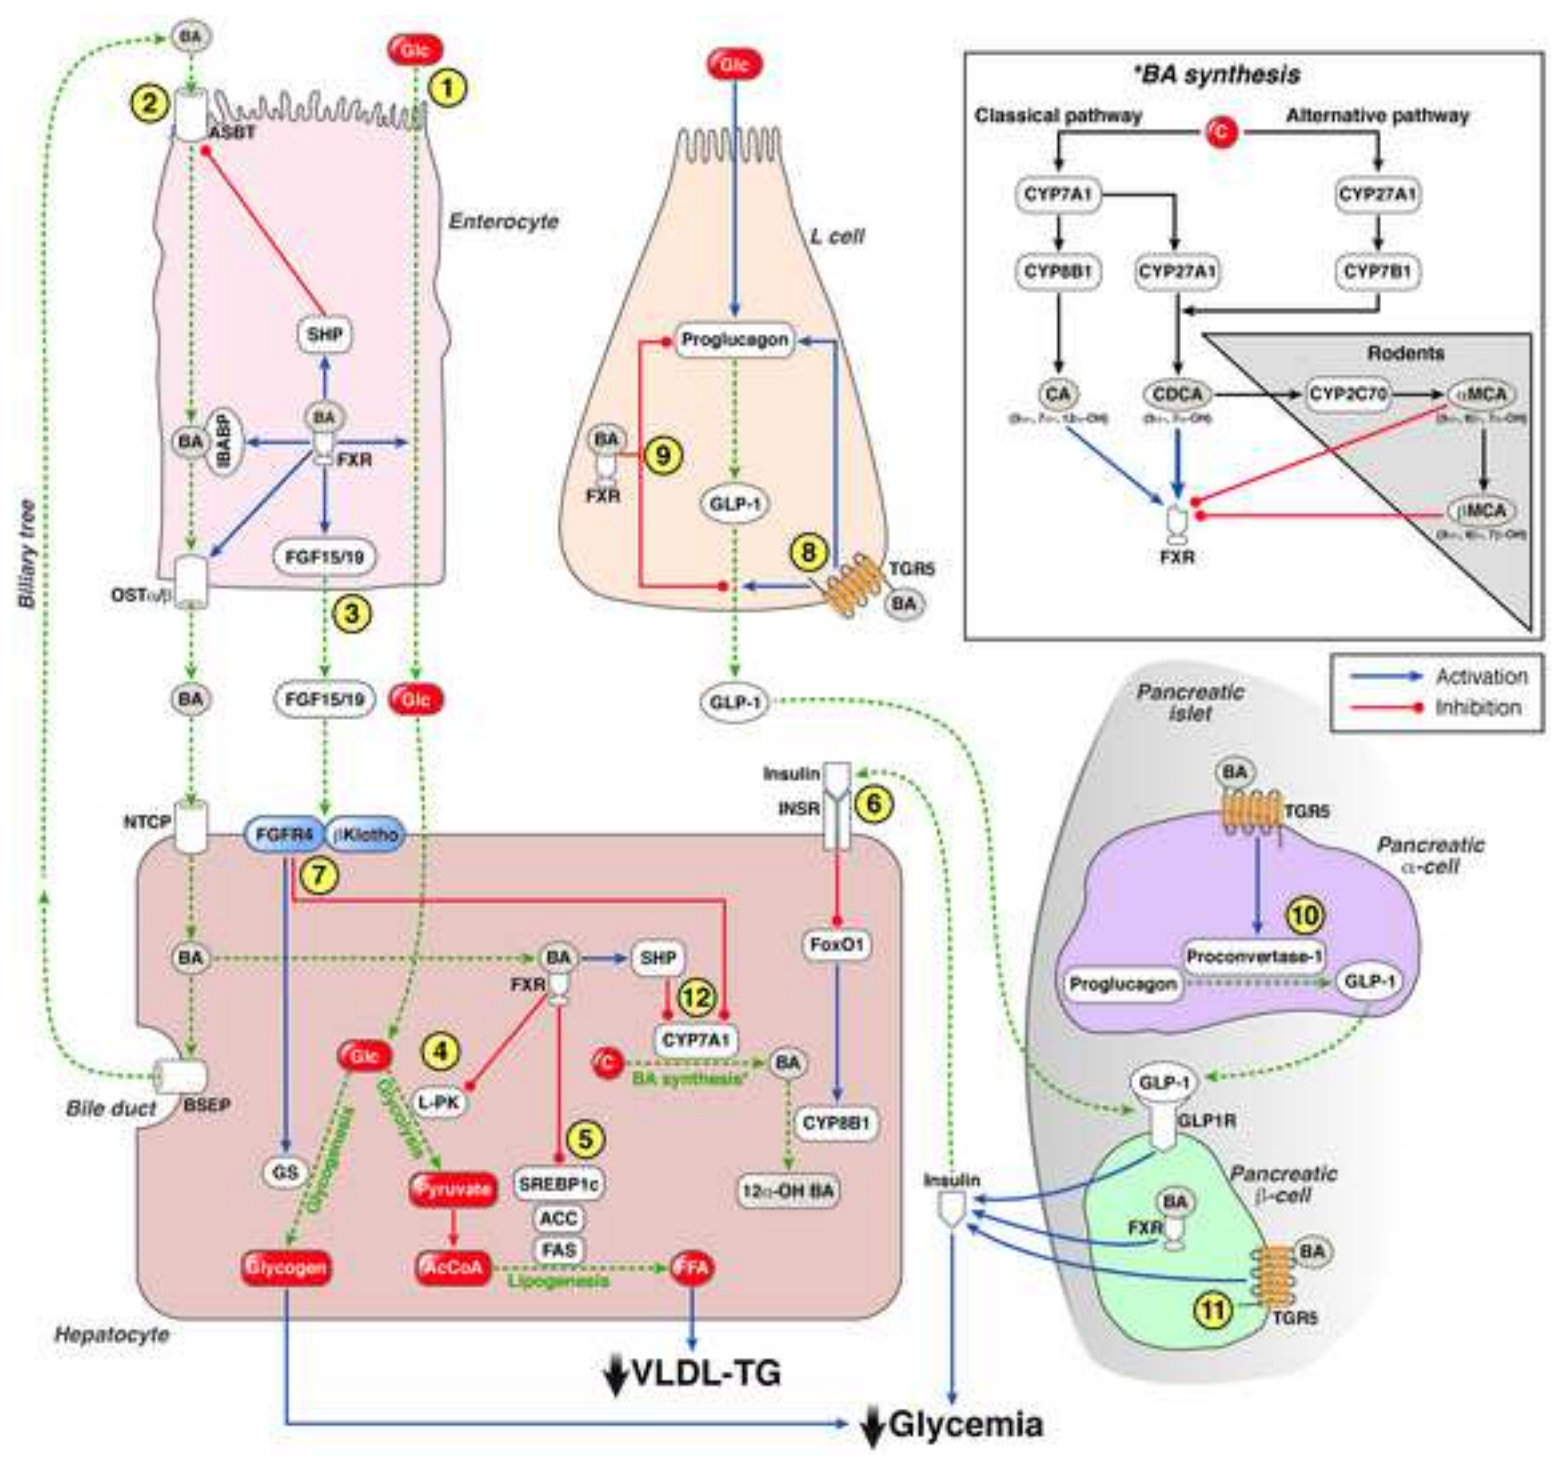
BA
Glc
1
2
ASBT
Enterocyte
SHP
BA
BA
IBABP
FXR
FGF15/19
OSTα/β
3
Biliary tree
BA
FGF15/19
Glc
NTCP
FGFR4
βKlotho
7
BA
Bile duct
BSEP
GS
Glc
4
L-PK
Glycogenesis
Glycolysis
Pyruvate
Glycogen
AcCoA
Lipogenesis
FFA
Hepatocyte
BA
FXR
SHP
12
CYP7A1
C
BA synthesis*
BA
5
SREBP1c
ACC
FAS
CYP8B1
12α-OH BA
Insulin
INSR
6
FoxO1
Glc
L cell
Proglucagon
BA
9
FXR
GLP-1
8
TGR5
BA
GLP-1
*BA synthesis
Classical pathway
C
Alternative pathway
CYP7A1
CYP27A1
CYP8B1
CYP27A1
CYP7B1
Rodents
CA
CDCA
CYP2C70
αMCA
βMCA
FXR
Activation
Inhibition
Pancreatic islet
BA
TGR5
Pancreatic α-cell
10
Proconvertase-1
Proglucagon
GLP-1
GLP-1
GLP1R
Insulin
Pancreatic β-cell
BA
FXR
BA
11
TGR5
VLDL-TG
Glycemia